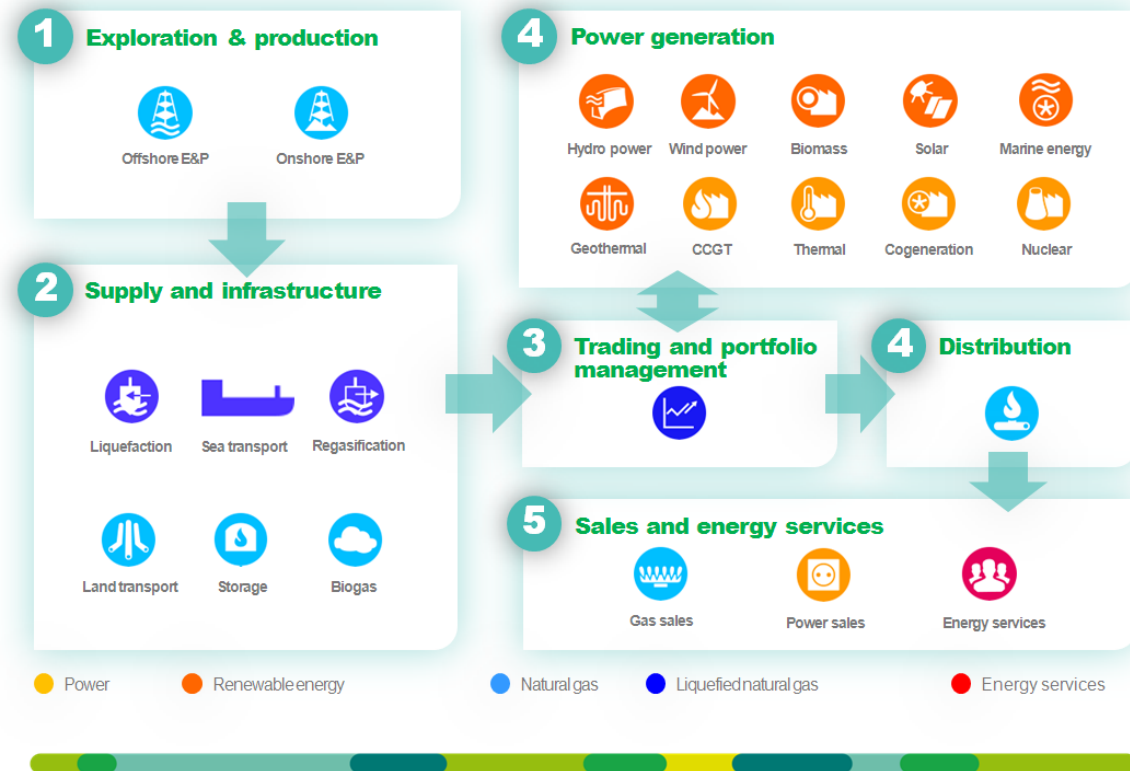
1 Exploration & production

Offshore E&P
Onshore E&P

4 Power generation

Hydro power
Wind power
Biomass
Solar
Marine energy
Geothermal
CCGT
Thermal
Cogeneration
Nuclear

2 Supply and infrastructure

Liquefaction
Sea transport
Regasification
Land transport
Storage
Biogas

3 Trading and portfolio management

4 Distribution

5 Sales and energy services

Gas sales
Power sales
Energy services

Power
Renewable energy
Natural gas
Liquefied natural gas
Energy services